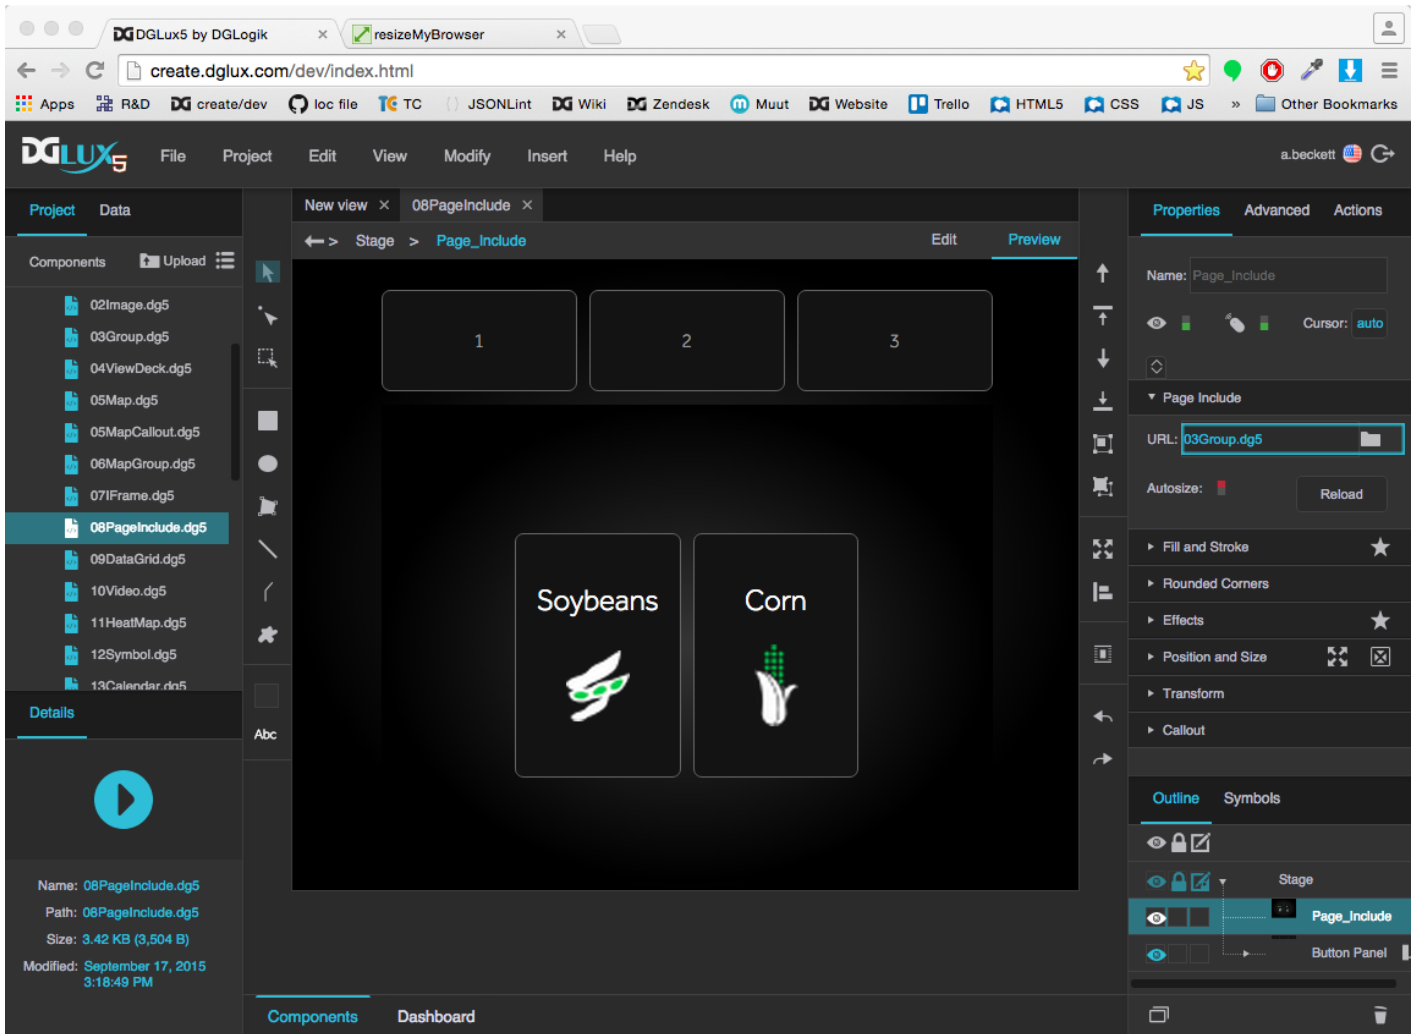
DGLux5 by DGLogik ×
resizeMyBrowser ×

create.dglux.com/dev/index.html

Apps R&D create/dev loc file TC JSONLint Wiki Zendesk Muut Website Trello HTML5 CSS JS » Other Bookmarks

DGLUX5 File Project Edit View Modify Insert Help a.beckett

Project Data

Components Upload

02Image.dg5
03Group.dg5
04ViewDeck.dg5
05Map.dg5
05MapCallout.dg5
06MapGroup.dg5
07IFrame.dg5
08PageInclude.dg5
09DataGrid.dg5
10Video.dg5
11HeatMap.dg5
12Symbol.dg5
13Calendar.dg5

Details

Name: 08PageInclude.dg5
Path: 08PageInclude.dg5
Size: 3.42 KB (3,504 B)
Modified: September 17, 2015 3:18:49 PM

Abc

New view × 08PageInclude ×

Stage > Page_Include Edit Preview

1 2 3

Soybeans Corn

Components Dashboard

Properties Advanced Actions

Name: Page_Include

Cursor: auto

Page Include

URL: 03Group.dg5

Autosize: Reload

Fill and Stroke
Rounded Corners
Effects
Position and Size
Transform
Callout

Outline Symbols

Stage
Page_Include
Button Panel